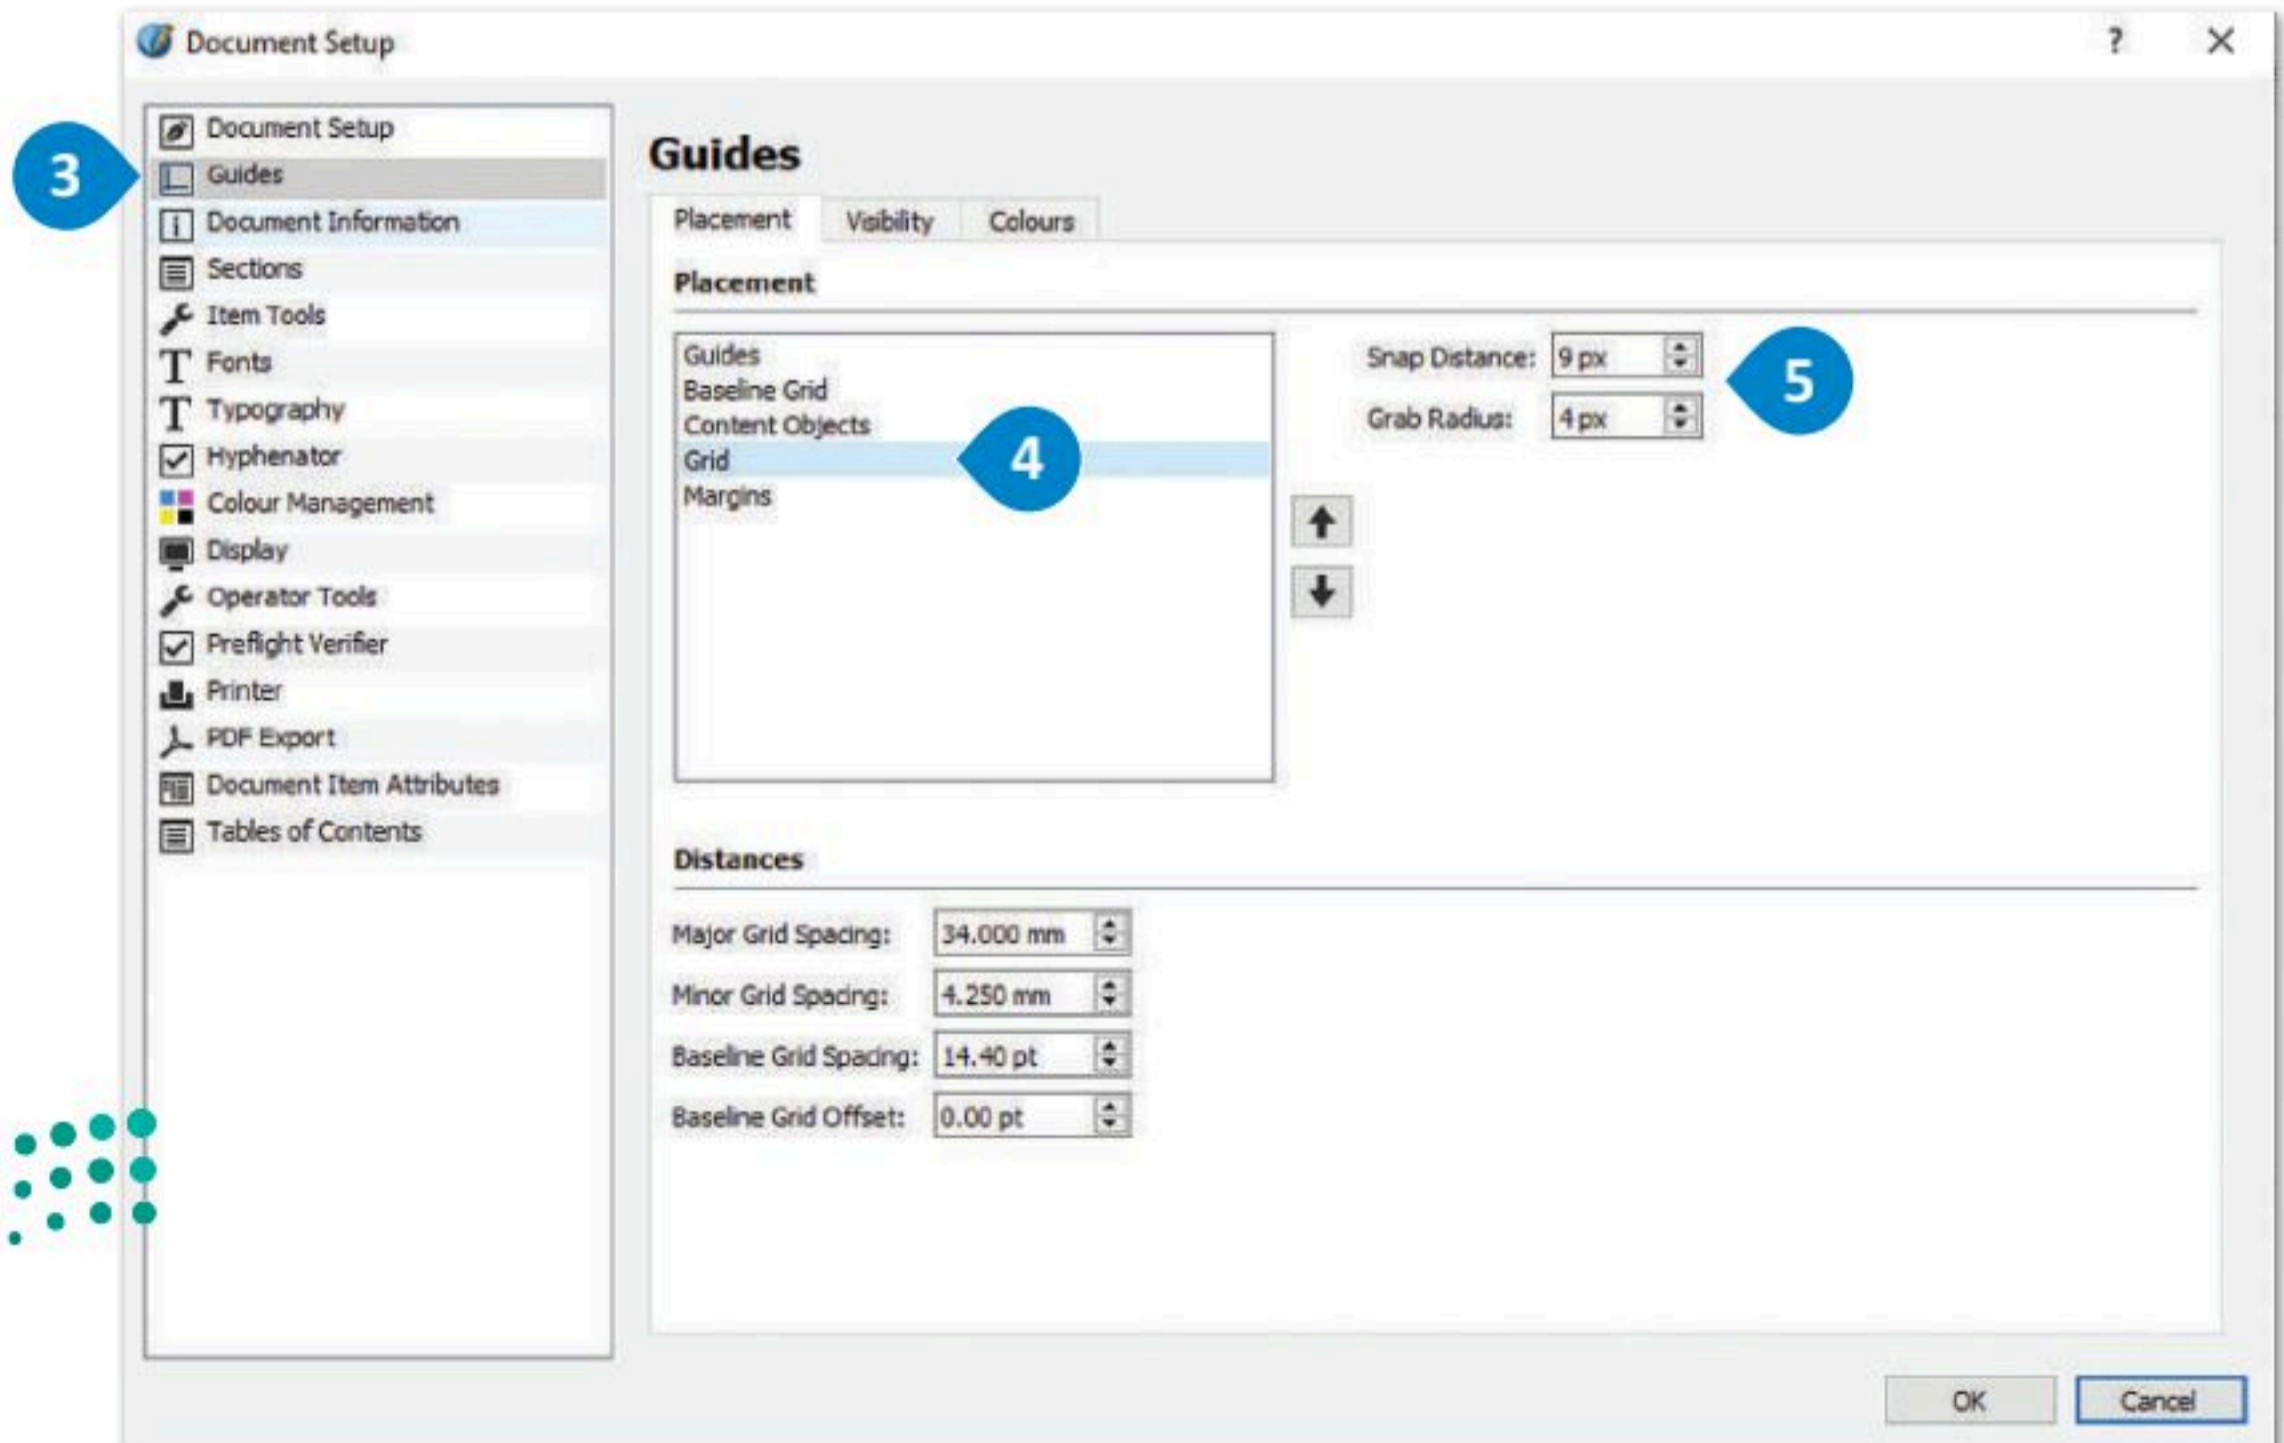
Document Setup

?

Document Setup
Guides
Document Information
Sections
Item Tools
Fonts
Typography
Hyphenator
Colour Management
Display
Operator Tools
Preflight Verifier
Printer
PDF Export
Document Item Attributes
Tables of Contents

3

Guides

Placement | Visibility | Colours

Placement

Guides
Baseline Grid
Content Objects
Grid
Margins

4

Snap Distance: 9 px
Grab Radius: 4 px

5

Distances

Major Grid Spacing: 34.000 mm
Minor Grid Spacing: 4.250 mm
Baseline Grid Spacing: 14.40 pt
Baseline Grid Offset: 0.00 pt

OK
Cancel